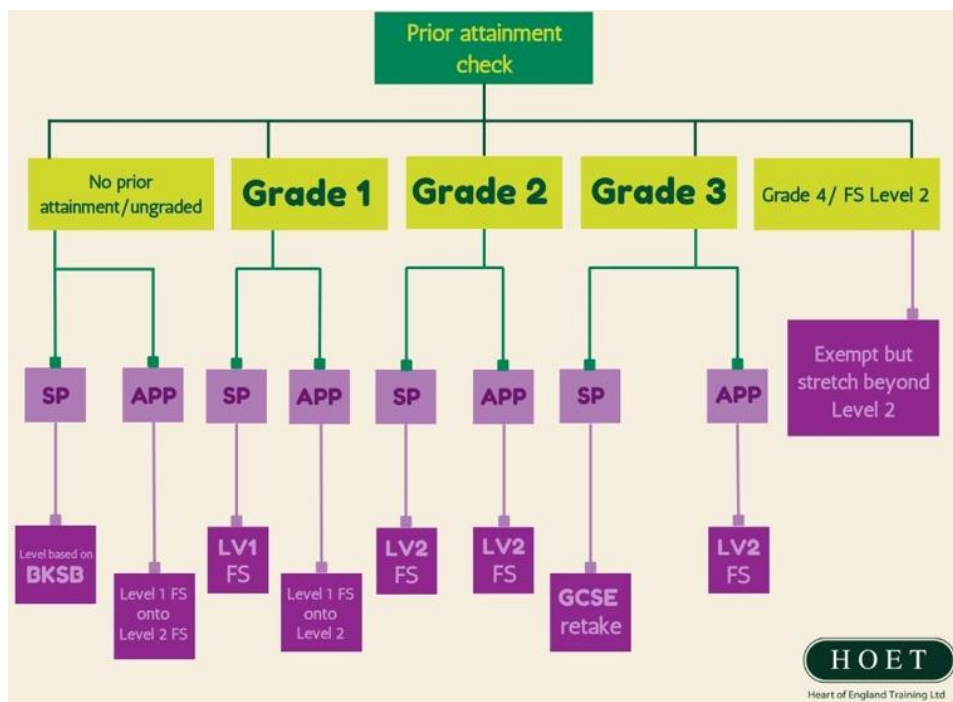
Prior attainment check

No prior attainment/ungraded

Grade 1

Grade 2

Grade 3

Grade 4/ FS Level 2

SP

APP

SP

APP

SP

APP

SP

APP

Exempt but stretch beyond Level 2

Level based on BKSB

Level 1 FS onto Level 2 FS

LV1 FS

Level 1 FS onto Level 2

LV2 FS

LV2 FS

GCSE retake

LV2 FS

HOET
Heart of England Training Ltd